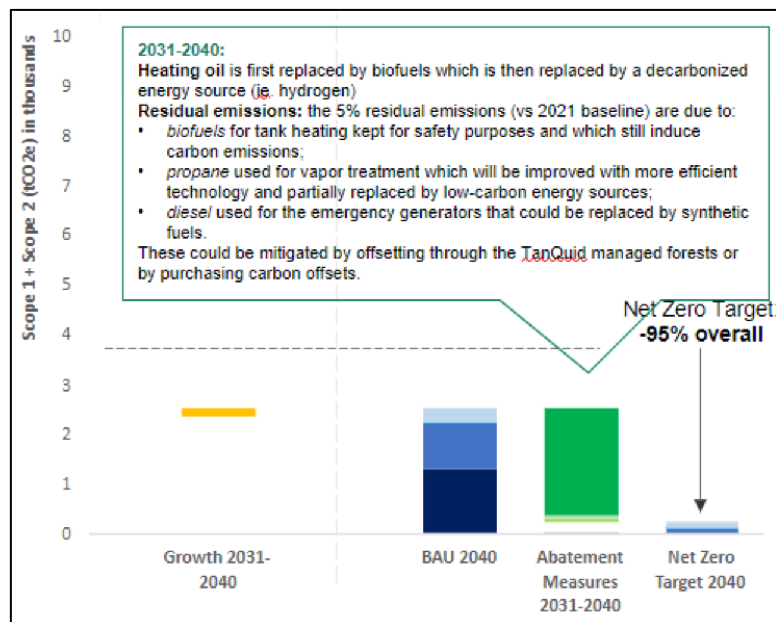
2031-2040:
Heating oil is first replaced by biofuels which is then replaced by a decarbonized energy source (ie. hydrogen)
Residual emissions: the 5% residual emissions (vs 2021 baseline) are due to:
• biofuels for tank heating kept for safety purposes and which still induce carbon emissions;
• propane used for vapor treatment which will be improved with more efficient technology and partially replaced by low-carbon energy sources;
• diesel used for the emergency generators that could be replaced by synthetic fuels.
These could be mitigated by offsetting through the TanQuid managed forests or by purchasing carbon offsets.

Net Zero Target:
-95% overall

Scope 1 + Scope 2 (tCO2e) in thousands

10
9
8
7
6
5
4
3
2
1
0

Growth 2031-2040
BAU 2040
Abatement Measures 2031-2040
Net Zero Target 2040